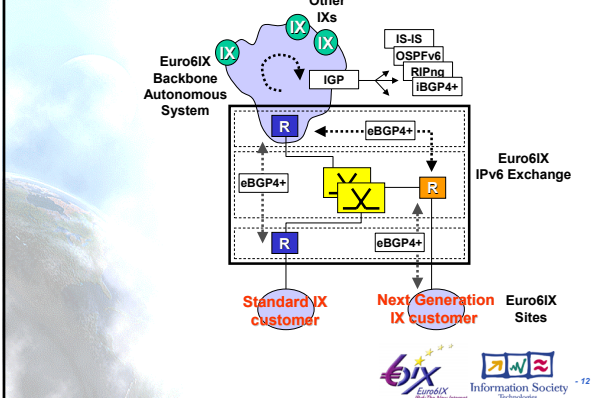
Other IXs

IX

IX

IX

Euro6IX Backbone Autonomous System

IGP

IS-IS

OSPFv6

RIPng

iBGP4+

R

eBGP4+

Euro6IX IPv6 Exchange

eBGP4+

R

R

eBGP4+

Standard IX customer

Next Generation IX customer

Euro6IX Sites

Euro6IX

Information Society Technologies

- 12